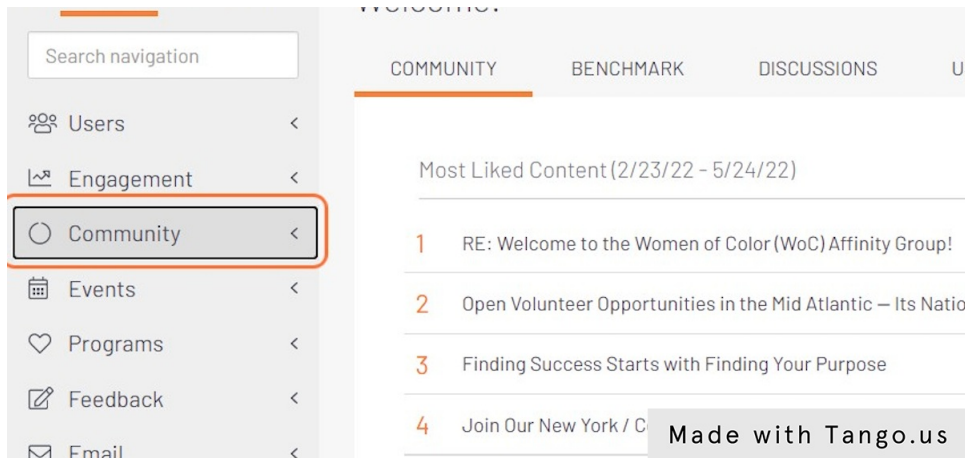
Welcome!

Search navigation

Users

Engagement

Community

Events

Programs

Feedback

Email

COMMUNITY BENCHMARK DISCUSSIONS U

Most Liked Content (2/23/22 - 5/24/22)

1 RE: Welcome to the Women of Color (WoC) Affinity Group!

2 Open Volunteer Opportunities in the Mid Atlantic — Its Natio

3 Finding Success Starts with Finding Your Purpose

4 Join Our New York / C

Made with Tango.us